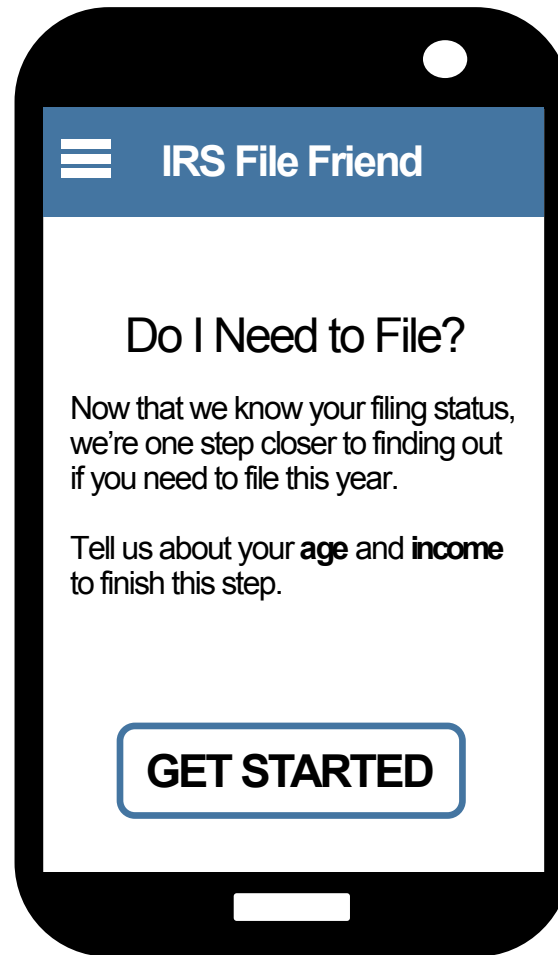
IRS File Friend

Do I Need to File?

Now that we know your filing status, we're one step closer to finding out if you need to file this year.

Tell us about your **age** and **income** to finish this step.

GET STARTED